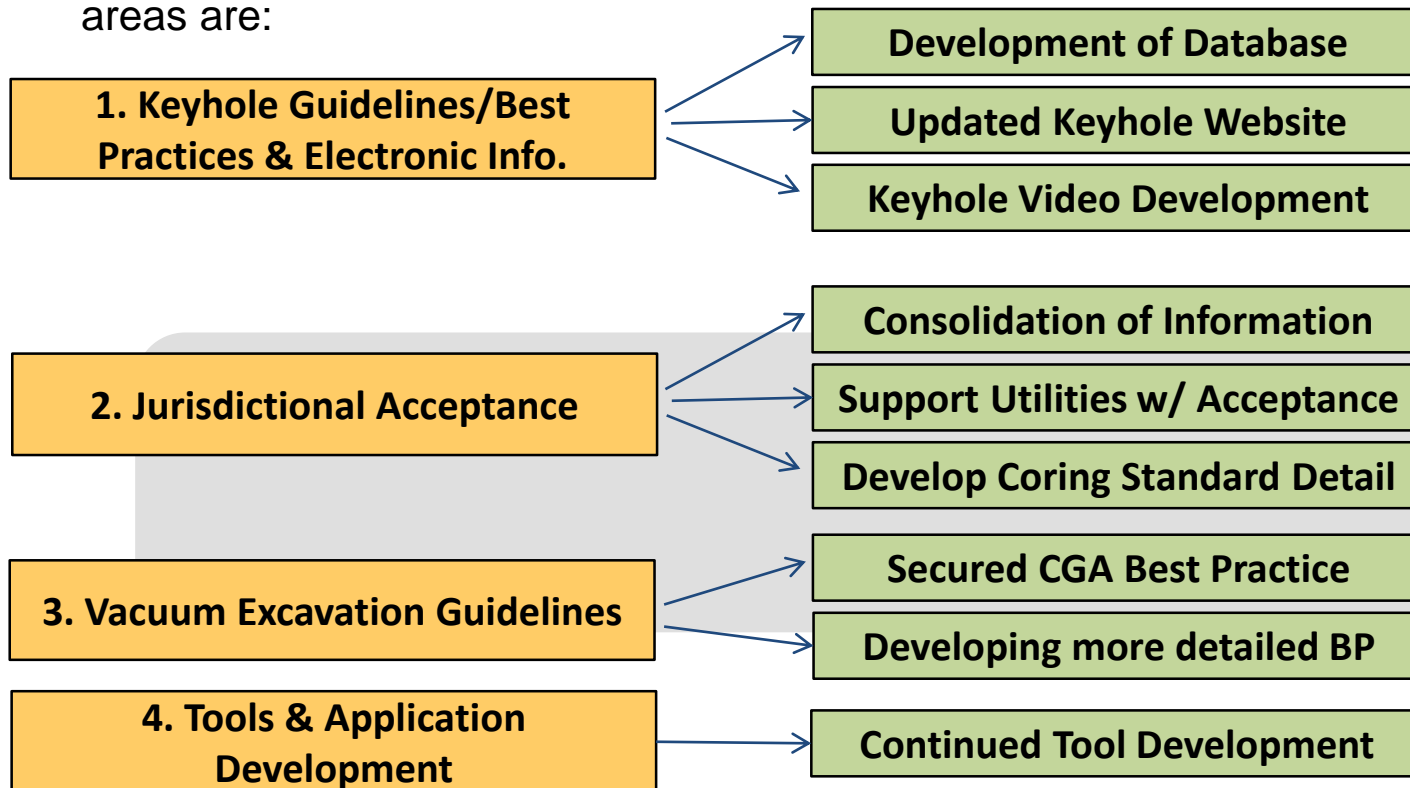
areas are:

1. Keyhole Guidelines/Best Practices & Electronic Info.

Development of Database

Updated Keyhole Website

Keyhole Video Development

2. Jurisdictional Acceptance

Consolidation of Information

Support Utilities w/ Acceptance

Develop Coring Standard Detail

3. Vacuum Excavation Guidelines

Secured CGA Best Practice

Developing more detailed BP

4. Tools & Application Development

Continued Tool Development